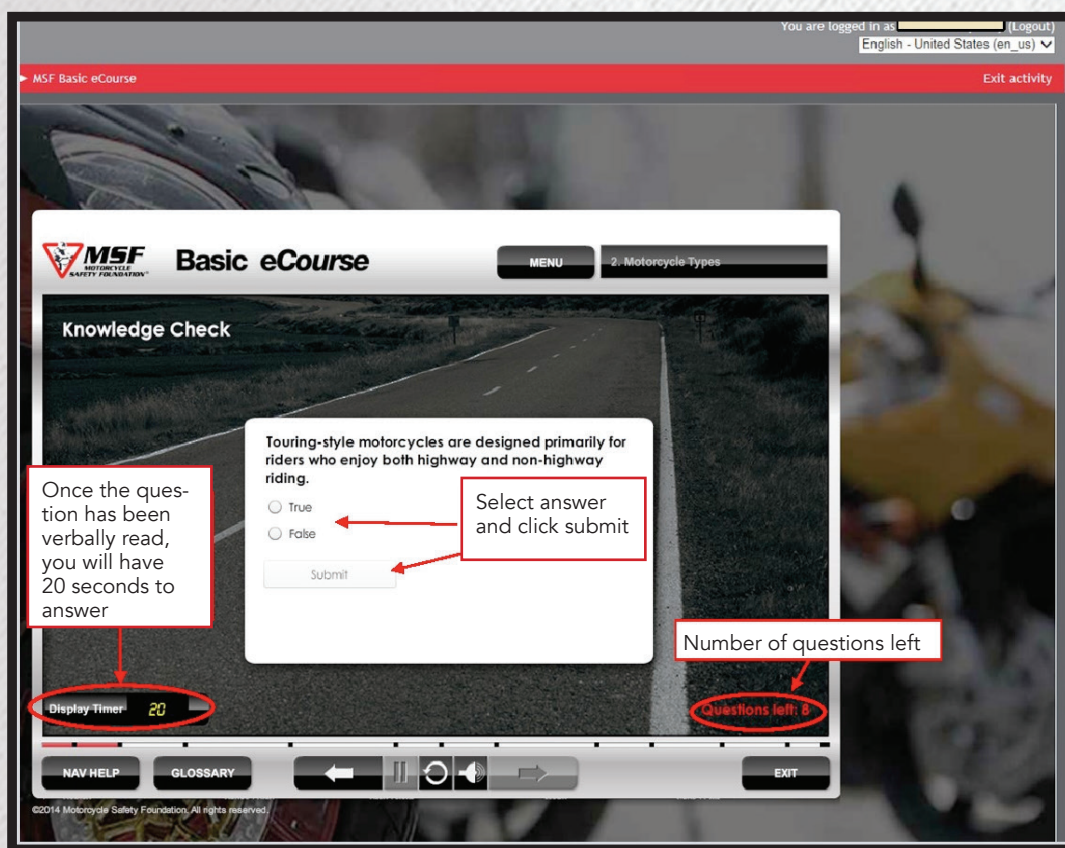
You are logged in as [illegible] (Logout)
English - United States (en_us)

MSF Basic eCourse

Exit activity

MSF MOTORCYCLE SAFETY FOUNDATION

Basic eCourse

MENU

2. Motorcycle Types

Knowledge Check

Touring-style motorcycles are designed primarily for riders who enjoy both highway and non-highway riding.

True

False

Submit

Once the question has been verbally read, you will have 20 seconds to answer

Select answer and click submit

Number of questions left

Display Timer 20

Questions left: 8

NAV HELP

GLOSSARY

EXIT

©2014 Motorcycle Safety Foundation. All rights reserved.